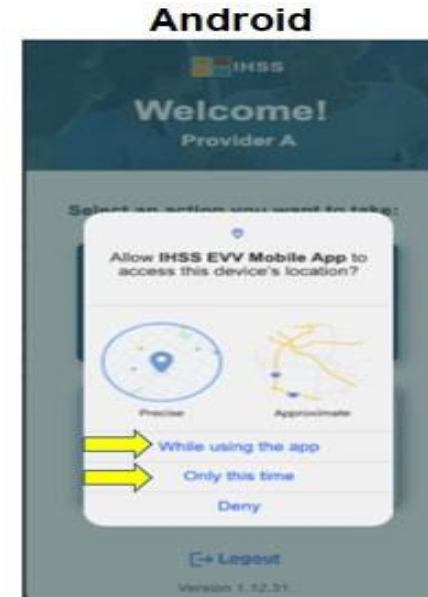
Android

IHSS

Welcome!

Provider A

Select an action you want to take:

Allow **IHSS EVV Mobile App** to access this device's location?

Precise

Approximate

While using the app

Only this time

Deny

Logout

Version 1.12.31